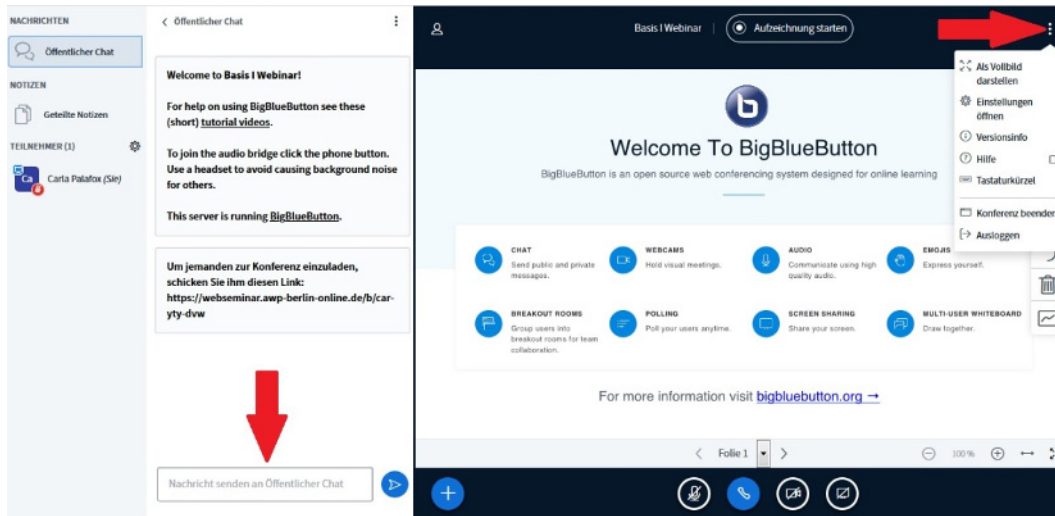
NACHRICHTEN

Öffentlicher Chat

NOTIZEN

Geteilte Notizen

TEILNEHMER (1)

Ca

Carla Palafox (Sie)

< Öffentlicher Chat

Welcome to Basis I Webinar!

For help on using BigBlueButton see these (short) tutorial videos.

To join the audio bridge click the phone button. Use a headset to avoid causing background noise for others.

This server is running BigBlueButton.

Um jemanden zur Konferenz einzuladen, schicken Sie ihm diesen Link: https://webseminar.awp-berlin-online.de/b/car-yty-dvw

Nachricht senden an Öffentlicher Chat

Basis I Webinar

Aufzeichnung starten

Als Vollbild darstellen

Einstellungen öffnen

Versionsinfo

Hilfe

Tastaturkürzel

Konferenz beenden

Ausloggen

Welcome To BigBlueButton

BigBlueButton is an open source web conferencing system designed for online learning

CHAT
Send public and private messages.

WEBCAMS
Hold visual meetings.

AUDIO
Communicate using high quality audio.

EMOJIS
Express yourself.

BREAKOUT ROOMS
Group users into breakout rooms for team collaboration.

POLLING
Poll your users anytime.

SCREEN SHARING
Share your screen.

MULTI-USER WHITEBOARD
Draw together.

For more information visit bigbluebutton.org →

Folie 1

100%